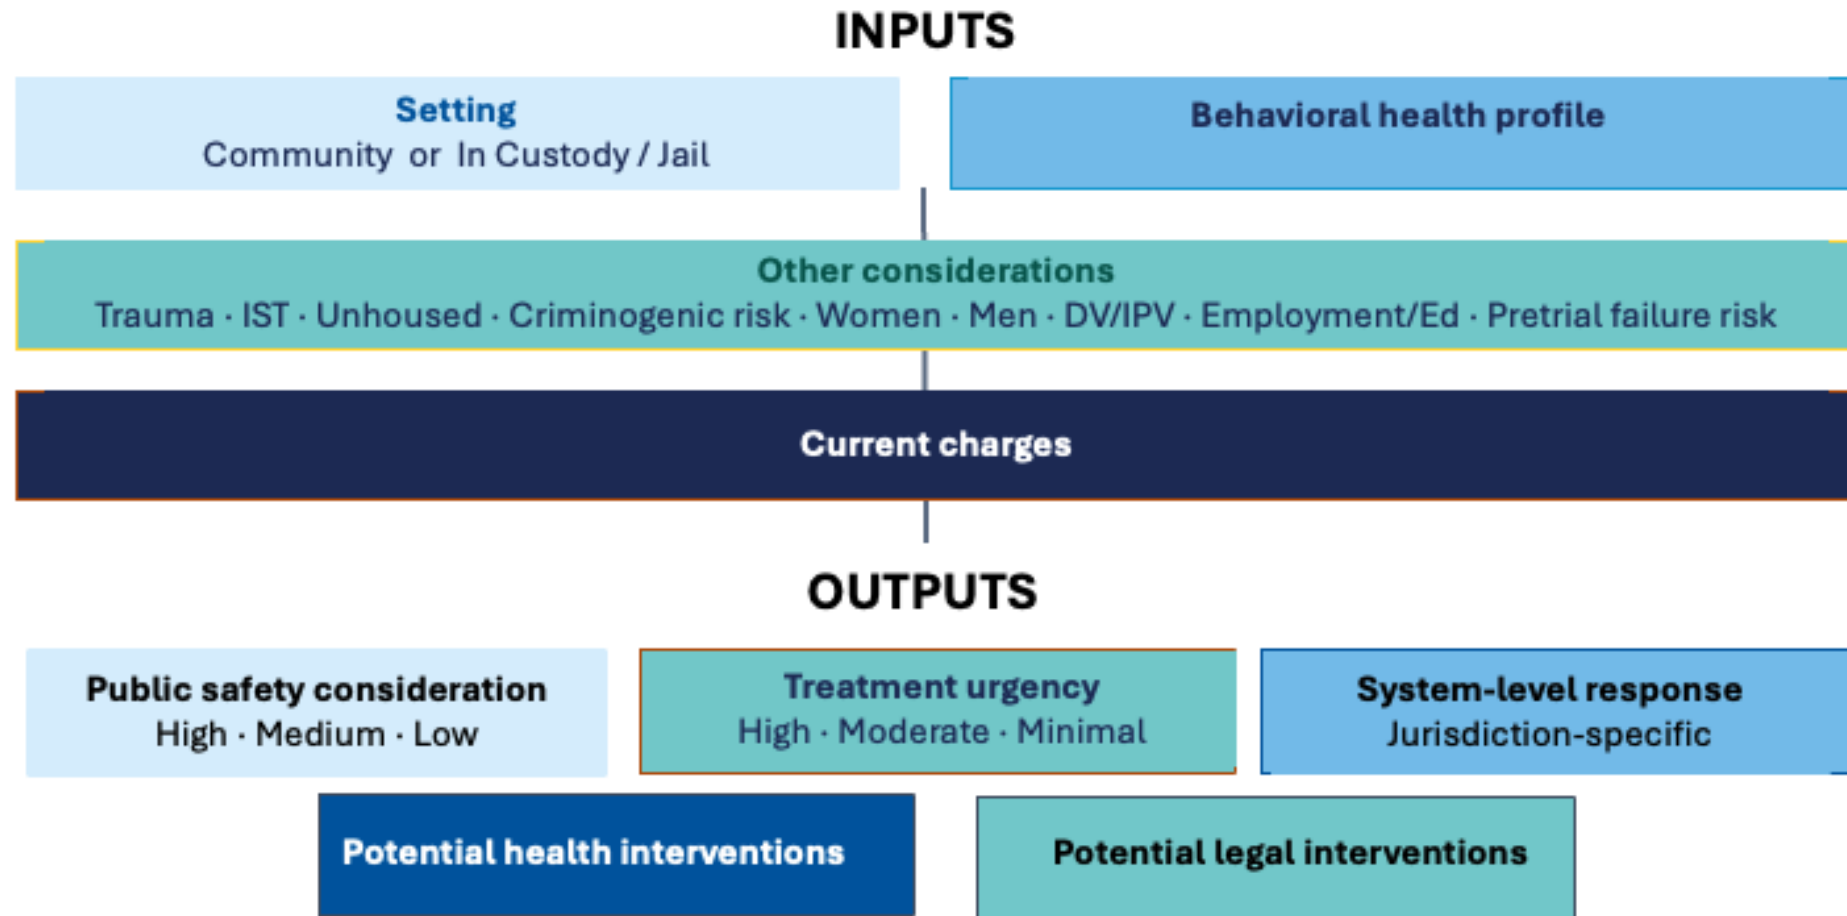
INPUTS

Setting
Community or In Custody / Jail

Behavioral health profile

Other considerations
Trauma · IST · Unhoused · Criminogenic risk · Women · Men · DV/IPV · Employment/Ed · Pretrial failure risk

Current charges

OUTPUTS

Public safety consideration
High · Medium · Low

Treatment urgency
High · Moderate · Minimal

System-level response
Jurisdiction-specific

Potential health interventions

Potential legal interventions